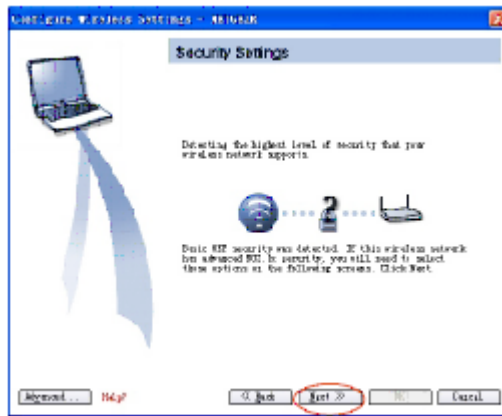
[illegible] Wireless Settings - NETGEAR

Security Settings

Detecting the highest level of security that your wireless network supports.

2

Basic WEP security was detected. If this wireless network has advanced 802.1x security, you will need to select those options on the following screens. Click Next.

Advanced... Help

< Back Next >> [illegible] Cancel